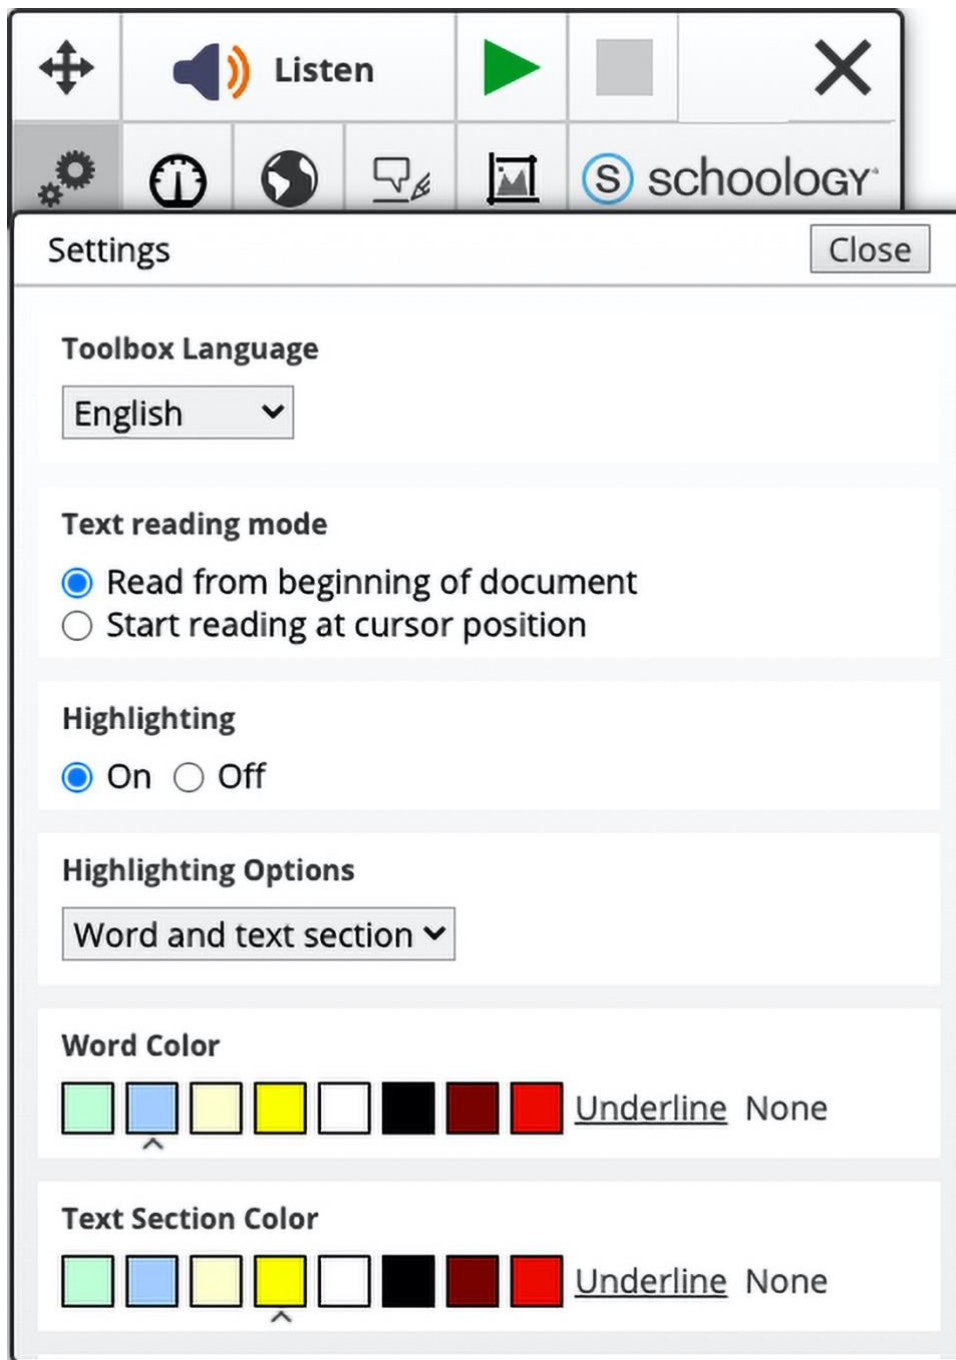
Listen

schoology

Settings

Close

Toolbox Language

English

Text reading mode

Read from beginning of document
Start reading at cursor position

Highlighting

On Off

Highlighting Options

Word and text section

Word Color

Underline None

Text Section Color

Underline None